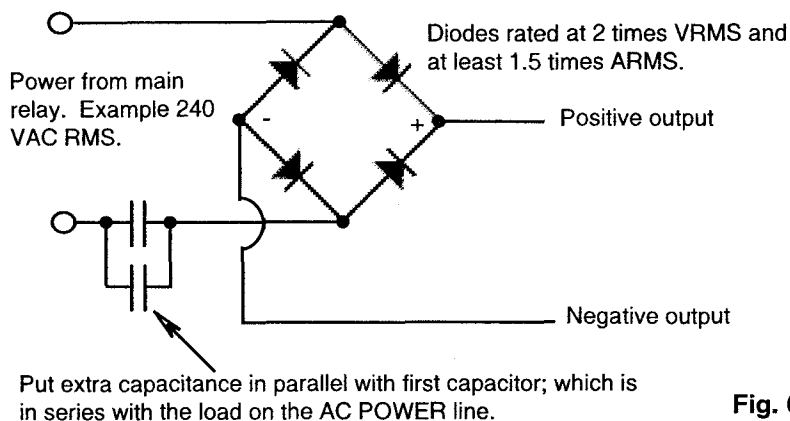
Diodes rated at 2 times VRMS and at least 1.5 times ARMS.

Power from main relay. Example 240 VAC RMS.

-

+

Positive output

Negative output

Put extra capacitance in parallel with first capacitor; which is in series with the load on the AC POWER line.

Fig. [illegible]